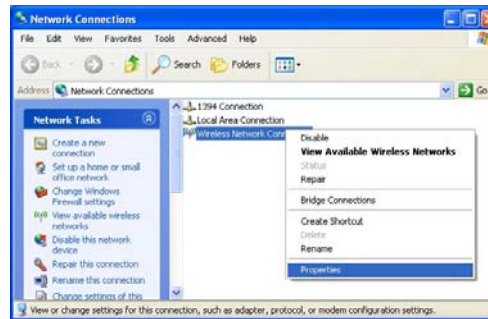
Network Connections

File Edit View Favorites Tools Advanced Help

Back Search Folders

Address Network Connections

Go

Network Tasks

Create a new connection

Set up a home or small office network

Change Windows Firewall settings

View available wireless networks

Disable this network device

Repair this connection

Rename this connection

Change settings of this

1394 Connection

Local Area Connection

Wireless Network Conr

Disable

View Available Wireless Networks

Status

Repair

Bridge Connections

Create Shortcut

Delete

Rename

Properties

View or change settings for this connection, such as adapter, protocol, or modem configuration settings.